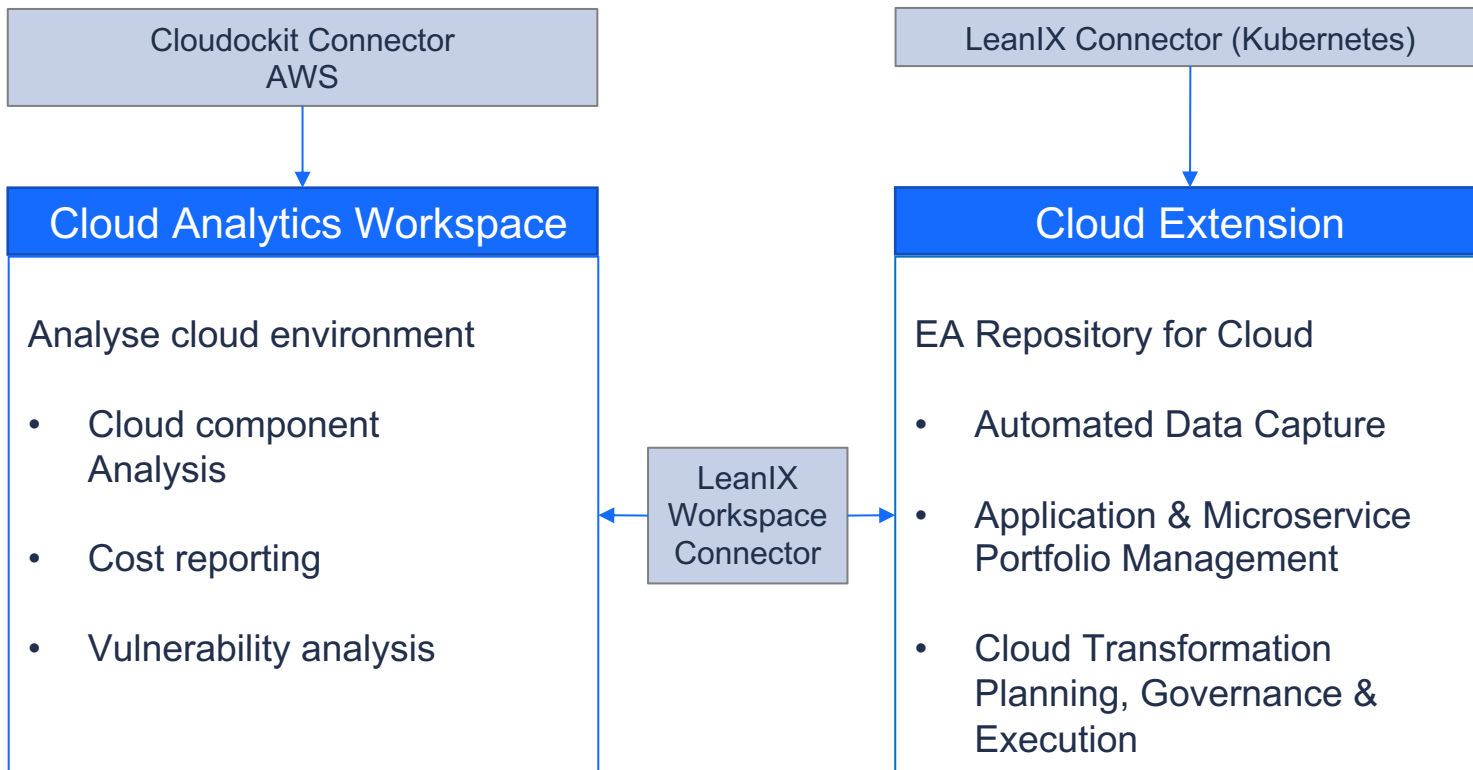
Cloudockit Connector
AWS

LeanIX Connector (Kubernetes)

Cloud Analytics Workspace

Analyse cloud environment

• Cloud component Analysis

• Cost reporting

• Vulnerability analysis

LeanIX Workspace Connector

Cloud Extension

EA Repository for Cloud

• Automated Data Capture

• Application & Microservice Portfolio Management

• Cloud Transformation Planning, Governance & Execution